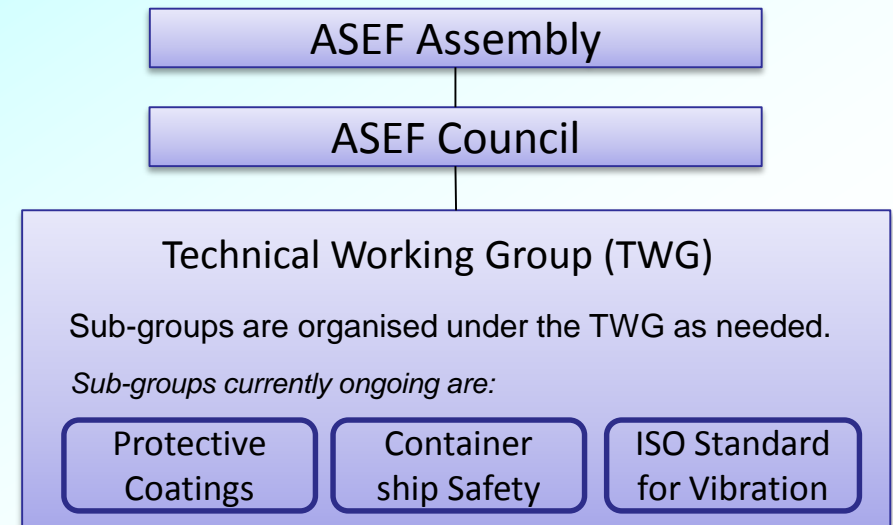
ASEF Assembly

ASEF Council

Technical Working Group (TWG)

Sub-groups are organised under the TWG as needed.

*Sub-groups currently ongoing are:*

Protective Coatings

Container ship Safety

ISO Standard for Vibration